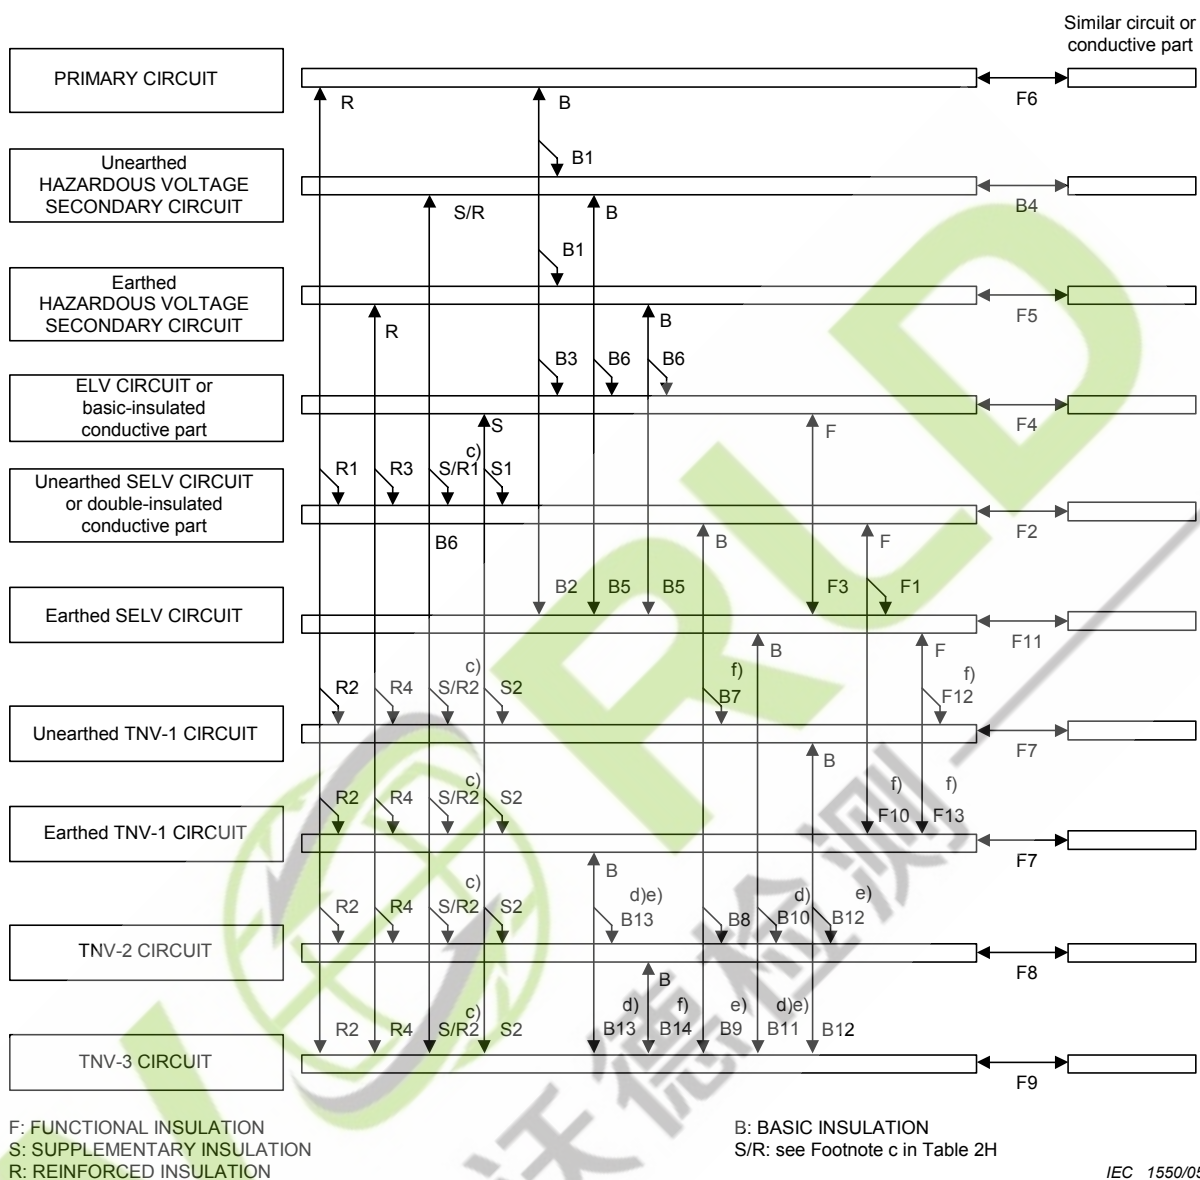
Similar circuit or conductive part

PRIMARY CIRCUIT

R

B

F6

B1

Unearthed HAZARDOUS VOLTAGE SECONDARY CIRCUIT

S/R

B

B4

B1

Earthed HAZARDOUS VOLTAGE SECONDARY CIRCUIT

R

B

F5

B3

B6

B6

ELV CIRCUIT or basic-insulated conductive part

S

F

F4

c)

R1

R3

S/R1

S1

Unearthed SELV CIRCUIT or double-insulated conductive part

F2

B6

B

F

B2

B5

B5

F3

F1

Earthed SELV CIRCUIT

F11

B

F

c)

f)

f)

R2

R4

S/R2

S2

B7

F12

Unearthed TNV-1 CIRCUIT

F7

B

c)

f)

f)

R2

R4

S/R2

S2

F10

F13

Earthed TNV-1 CIRCUIT

F7

B

c)

d)e)

d)

e)

R2

R4

S/R2

S2

B13

B8

B10

B12

TNV-2 CIRCUIT

F8

B

c)

d)

f)

e)

d)e)

R2

R4

S/R2

S2

B13

B14

B9

B11

B12

TNV-3 CIRCUIT

F9

F: FUNCTIONAL INSULATION
S: SUPPLEMENTARY INSULATION
R: REINFORCED INSULATION

B: BASIC INSULATION
S/R: see Footnote c in Table 2H

IEC 1550/05